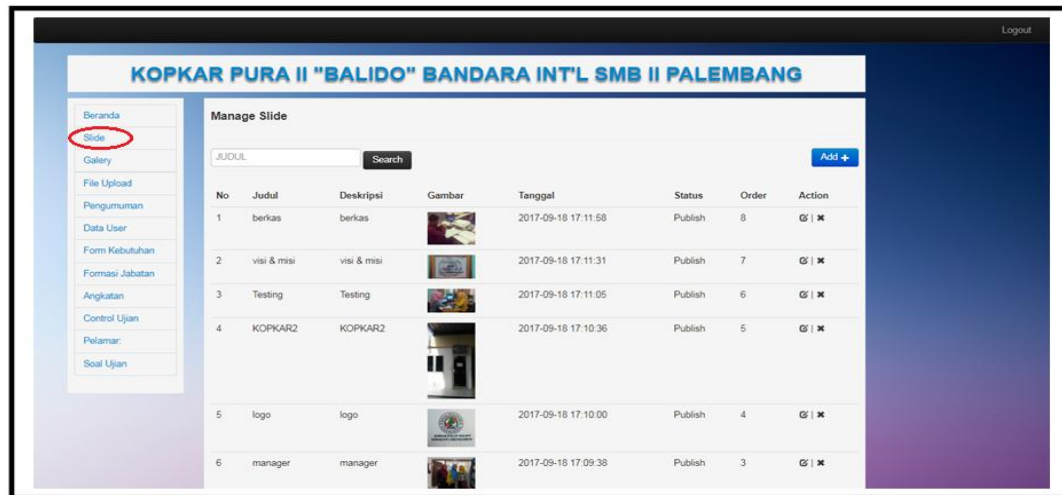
Logout

KOPKAR PURA II "BALIDO" BANDARA INT'L SMB II PALEMBANG

Beranda
Slide
Galery
File Upload
Pengumuman
Data User
Form Kebutuhan
Formasi Jabatan
Angkatan
Control Ujian
Pelamar
Soal Ujian

Manage Slide

JUDUL
Search
Add +

| No | Judul | Deskripsi | Gambar | Tanggal | Status | Order | Action |
|---|---|---|---|---|---|---|---|
| 1 | berkas | berkas | | 2017-09-18 17:11:58 | Publish | 8 | |
| 2 | visi & misi | visi & misi | | 2017-09-18 17:11:31 | Publish | 7 | |
| 3 | Testing | Testing | | 2017-09-18 17:11:05 | Publish | 6 | |
| 4 | KOPKAR2 | KOPKAR2 | | 2017-09-18 17:10:36 | Publish | 5 | |
| 5 | logo | logo | | 2017-09-18 17:10:00 | Publish | 4 | |
| 6 | manager | manager | | 2017-09-18 17:09:38 | Publish | 3 | |